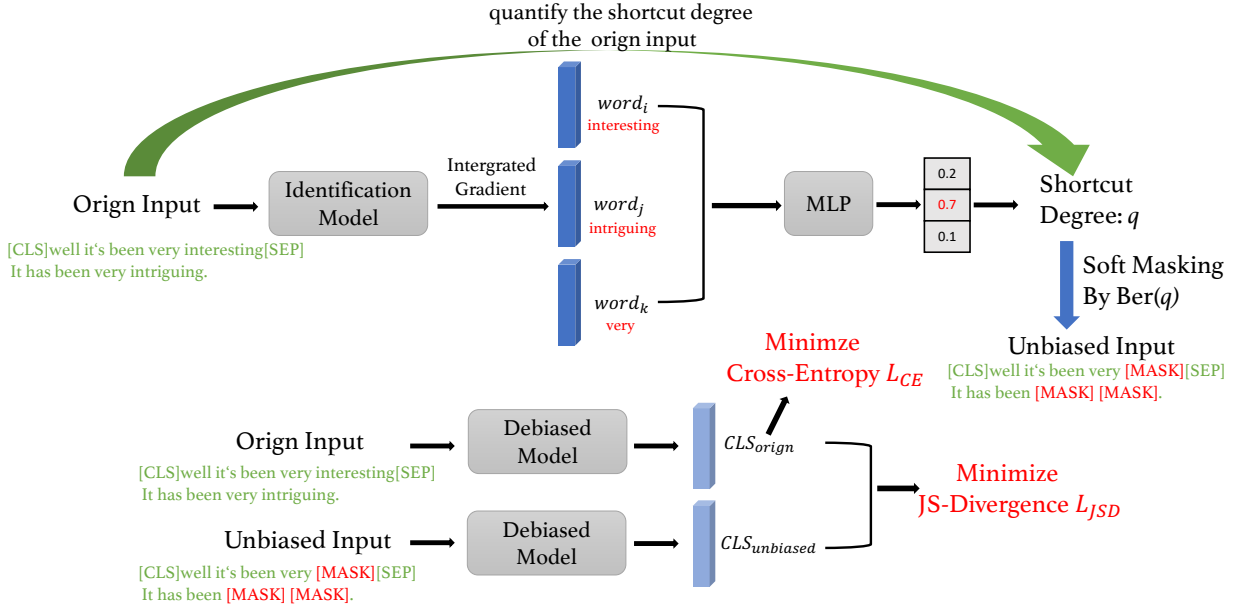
quantify the shortcut degree of the orign input

Orign Input

[CLS]well it's been very interesting[SEP] It has been very intriguing.

Identification Model

Intergrated Gradient

$word_i$
interesting

$word_j$
intriguing

$word_k$
very

MLP

| 0.2 |
|---|
| 0.7 |
| 0.1 |

Shortcut Degree: $q$

Soft Masking By Ber($q$)

Unbiased Input

[CLS]well it's been very [MASK][SEP] It has been [MASK] [MASK].

Minimze Cross-Entropy $L_{CE}$

Orign Input

[CLS]well it's been very interesting[SEP] It has been very intriguing.

Debiased Model

$CLS_{orign}$

Unbiased Input

[CLS]well it's been very [MASK][SEP] It has been [MASK] [MASK].

Debiased Model

$CLS_{unbiased}$

Minimize JS-Divergence $L_{JSD}$